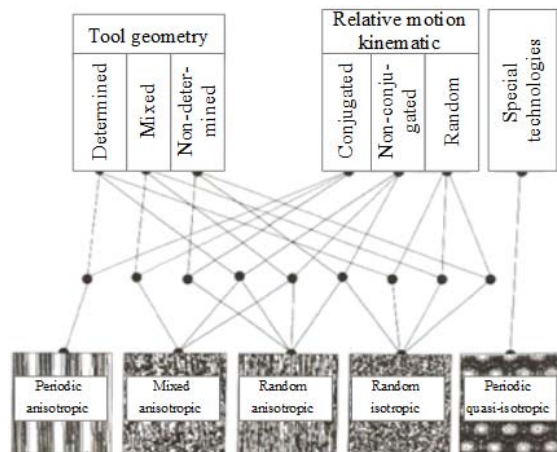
Tool geometry

Determined

Mixed

Non-determined

Relative motion kinematic

Conjugated

Non-conjugated

Random

Special technologies

Periodic anisotropic

Mixed anisotropic

Random anisotropic

Random isotropic

Periodic quasi-isotropic